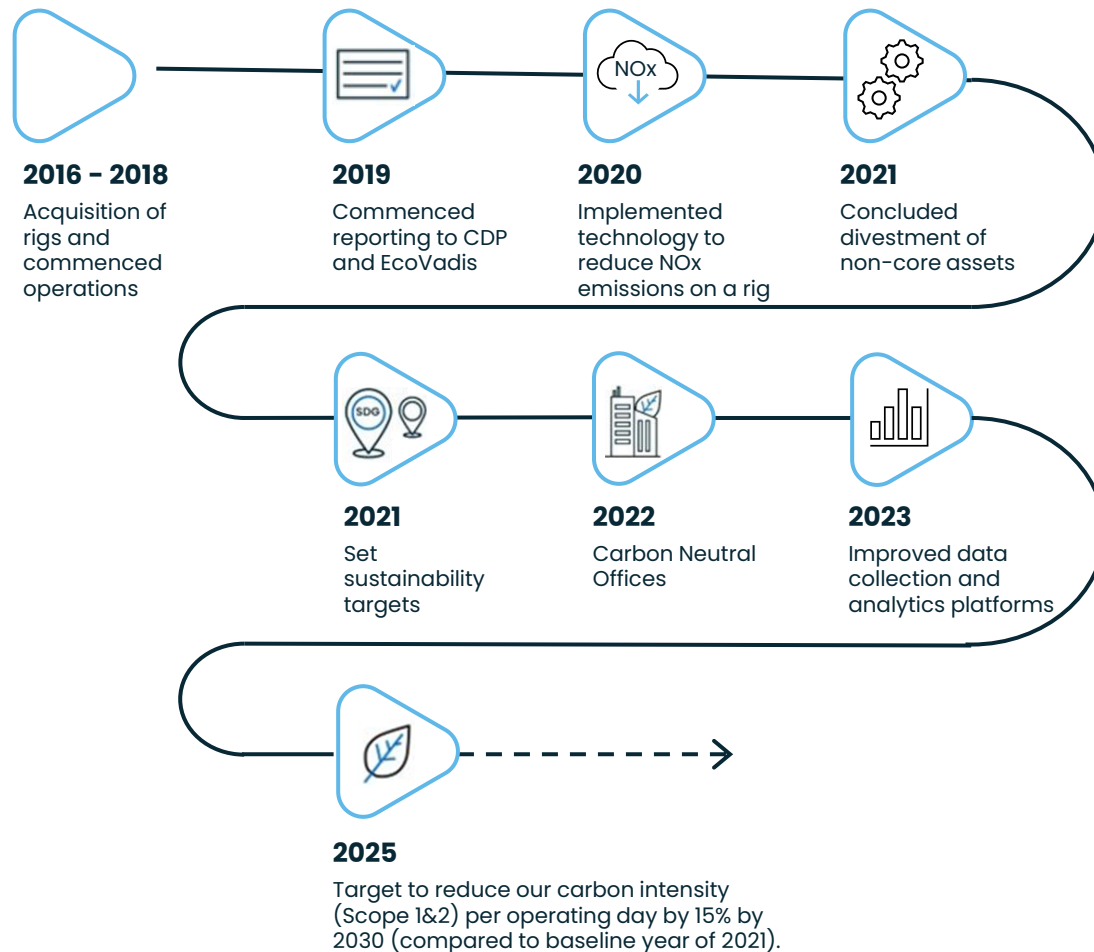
NOx

2016 - 2018

Acquisition of rigs and commenced operations

2019

Commenced reporting to CDP and EcoVadis

2020

Implemented technology to reduce NOx emissions on a rig

2021

Concluded divestment of non-core assets

SDG

2021

Set sustainability targets

2022

Carbon Neutral Offices

2023

Improved data collection and analytics platforms

2025

Target to reduce our carbon intensity (Scope 1&2) per operating day by 15% by 2030 (compared to baseline year of 2021).